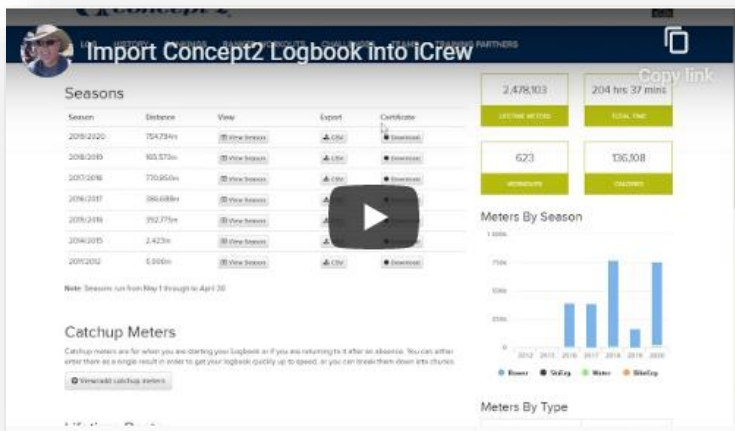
Import Concept2 Logbook into iCrew

Copy link

Seasons

| Season | Distance | View | Export | Certificate |
|---|---|---|---|---|
| 2019/2020 | 754,734m | View Season | CSV | Download |
| 2018/2019 | 165,570m | View Season | CSV | Download |
| 2017/2018 | 770,850m | View Season | CSV | Download |
| 2016/2017 | 386,688m | | | |
| 2015/2016 | 392,775m | | | |
| 2014/2015 | 2,423m | View Season | CSV | Download |
| 2011/2012 | 5,000m | View Season | CSV | Download |

Note: Seasons run from May 1 through to April 30

Catchup Meters

Catchup meters are for when you are starting your Logbook or if you are returning to it after an absence. You can either enter them as a single result in order to get your logbook quickly up to speed, or you can break them down into chunks.

View/add catchup meters

2,478,103
LIFETIME METERS

204 hrs 37 mins
TOTAL TIME

623
WORKOUTS

136,108
CALORIES

Meters By Season

1,000k
750k
500k
250k
0

2012 2015 2016 2017 2018 2019 2020

Rower SkiErg Water BikeErg

Meters By Type